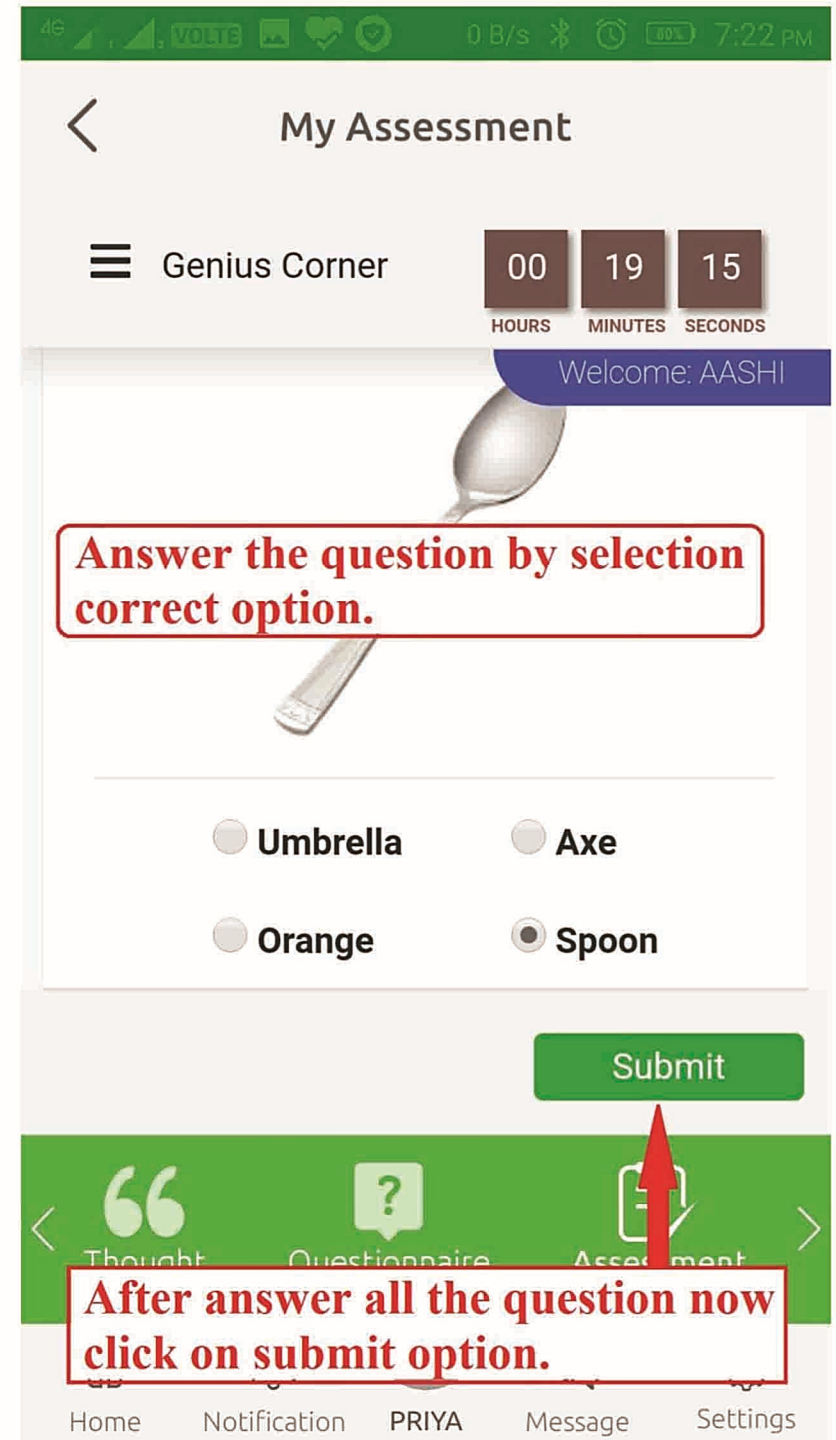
4G VOLTE 0 B/s 80% 7:22 PM

My Assessment

Genius Corner

| 00 | 19 | 15 |
|---|---|---|
| HOURS | MINUTES | SECONDS |

Welcome: AASHI

Answer the question by selection correct option.

Umbrella
Axe
Orange
Spoon

Submit

Thought
Questionnaire
Assessment

After answer all the question now click on submit option.

Home
Notification
PRIYA
Message
Settings